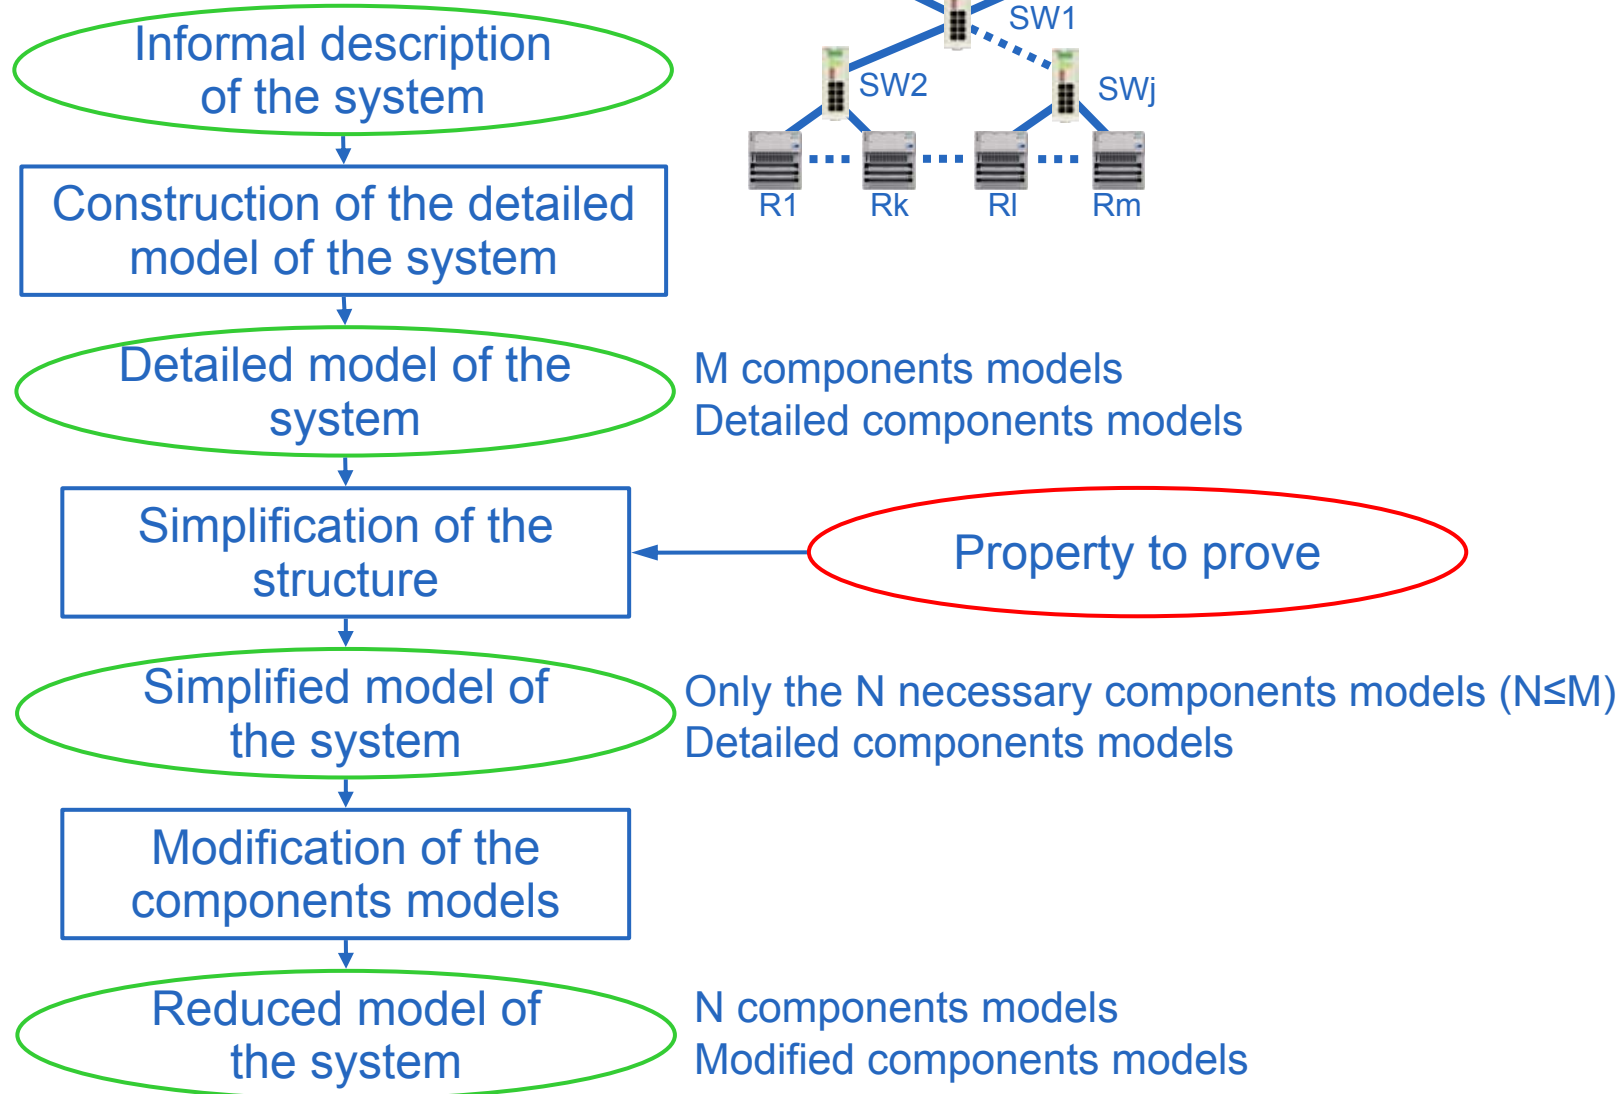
Informal description of the system

SW1

SW2

SWj

R1

Rk

Rl

Rm

Construction of the detailed model of the system

Detailed model of the system

M components models
Detailed components models

Simplification of the structure

Property to prove

Simplified model of the system

Only the N necessary components models (N≤M)
Detailed components models

Modification of the components models

Reduced model of the system

N components models
Modified components models